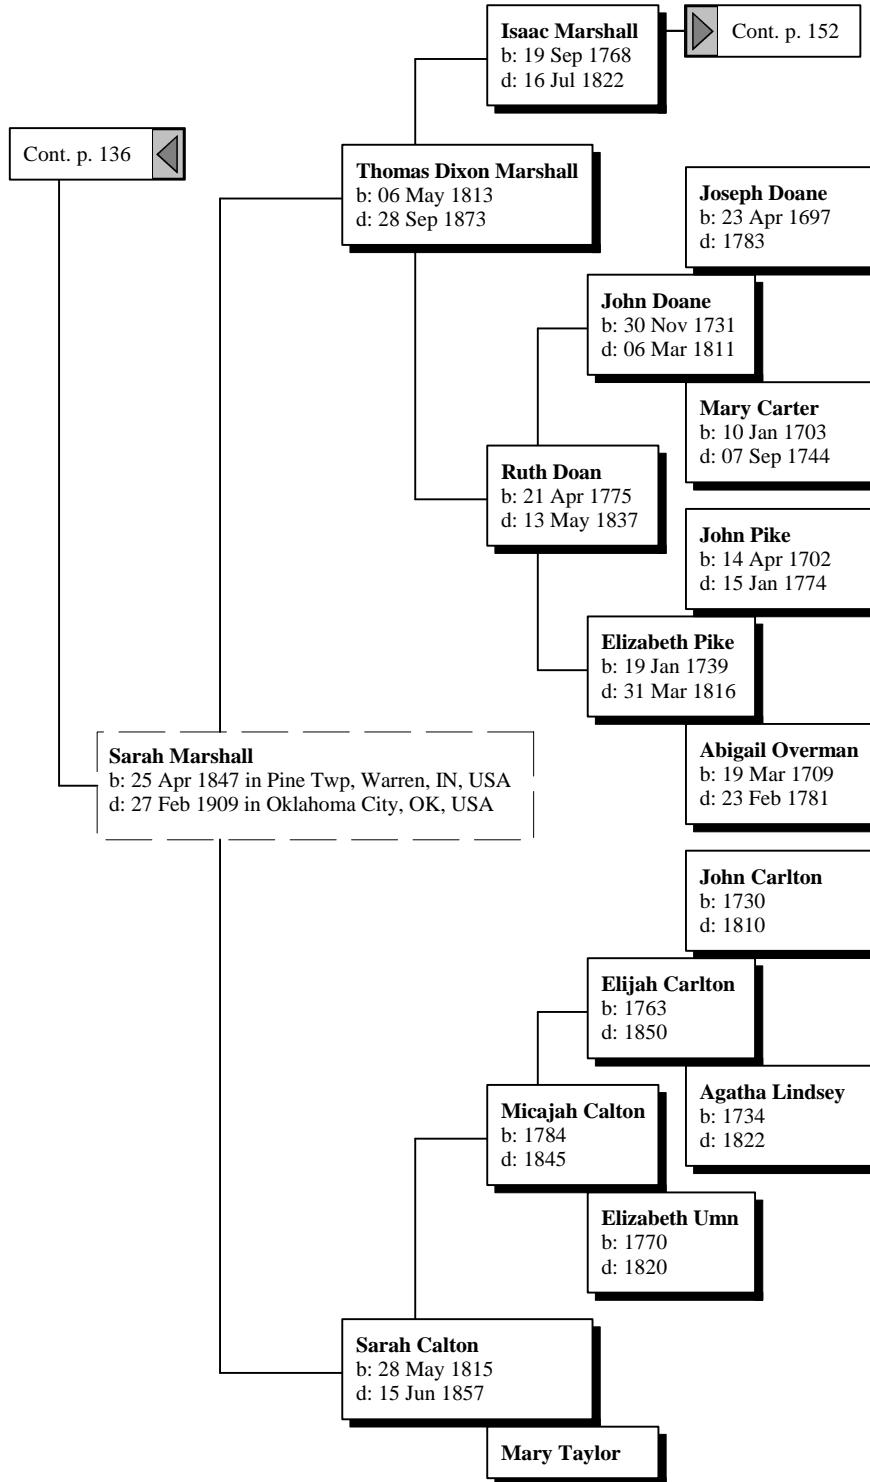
Isaac Marshall
b: 19 Sep 1768
d: 16 Jul 1822

Cont. p. 152

Cont. p. 136

Thomas Dixon Marshall
b: 06 May 1813
d: 28 Sep 1873

Joseph Doane
b: 23 Apr 1697
d: 1783

John Doane
b: 30 Nov 1731
d: 06 Mar 1811

Mary Carter
b: 10 Jan 1703
d: 07 Sep 1744

Ruth Doan
b: 21 Apr 1775
d: 13 May 1837

John Pike
b: 14 Apr 1702
d: 15 Jan 1774

Elizabeth Pike
b: 19 Jan 1739
d: 31 Mar 1816

Abigail Overman
b: 19 Mar 1709
d: 23 Feb 1781

Sarah Marshall
b: 25 Apr 1847 in Pine Twp, Warren, IN, USA
d: 27 Feb 1909 in Oklahoma City, OK, USA

John Carlton
b: 1730
d: 1810

Elijah Carlton
b: 1763
d: 1850

Agatha Lindsey
b: 1734
d: 1822

Micajah Calton
b: 1784
d: 1845

Elizabeth Umn
b: 1770
d: 1820

Sarah Calton
b: 28 May 1815
d: 15 Jun 1857

Mary Taylor